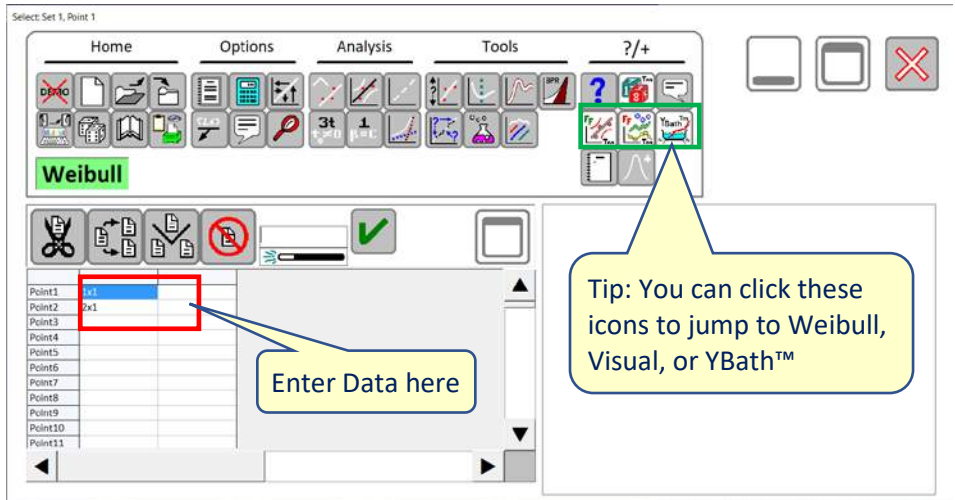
Select: Set 1, Point 1

Home

Options

Analysis

Tools

?/+

DEMO

3t

1

Weibull

Point1 | 1x1
Point2 | 2x1
Point3
Point4
Point5
Point6
Point7
Point8
Point9
Point10
Point11

Enter Data here

Tip: You can click these icons to jump to Weibull, Visual, or YBath™